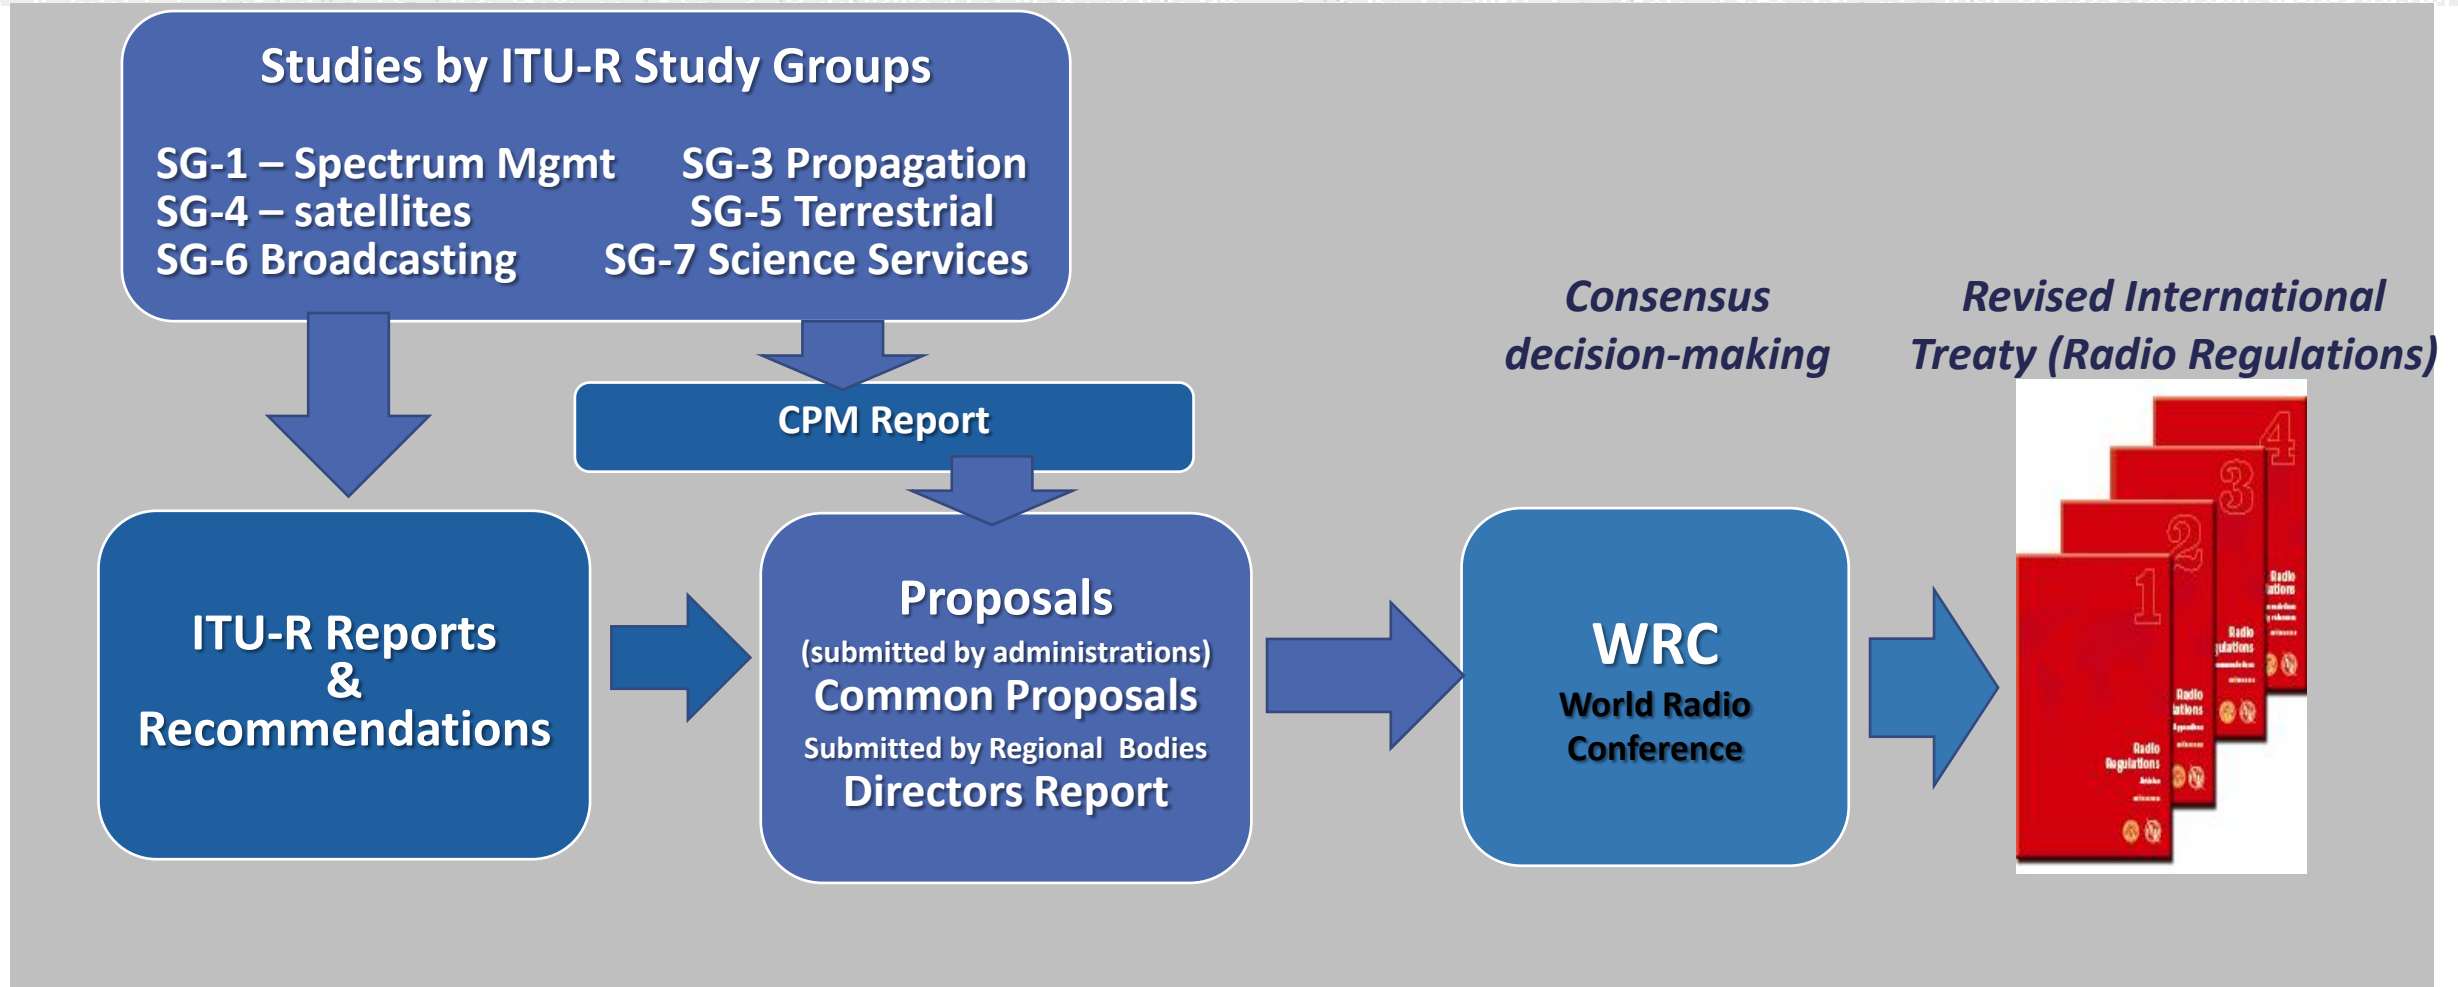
Studies by ITU-R Study Groups

SG-1 – Spectrum Mgmt
SG-4 – satellites
SG-6 Broadcasting

SG-3 Propagation
SG-5 Terrestrial
SG-7 Science Services

CPM Report

ITU-R Reports & Recommendations

Proposals
(submitted by administrations)
Common Proposals
Submitted by Regional Bodies
Directors Report

Consensus decision-making

WRC
World Radio Conference

Revised International Treaty (Radio Regulations)

4
3
2
1
Radio Regulations